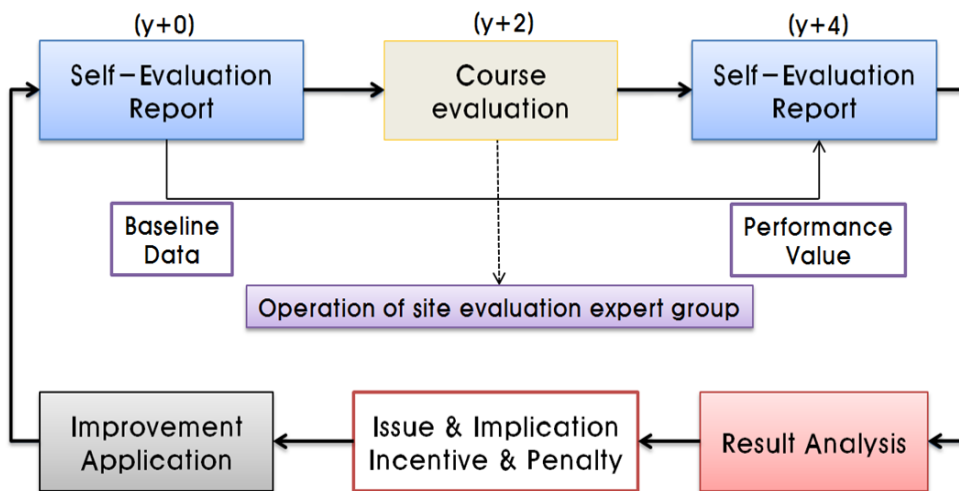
(y+0)
Self-Evaluation Report

(y+2)
Course evaluation

(y+4)
Self-Evaluation Report

Baseline Data

Performance Value

Operation of site evaluation expert group

Improvement Application

Issue & Implication Incentive & Penalty

Result Analysis